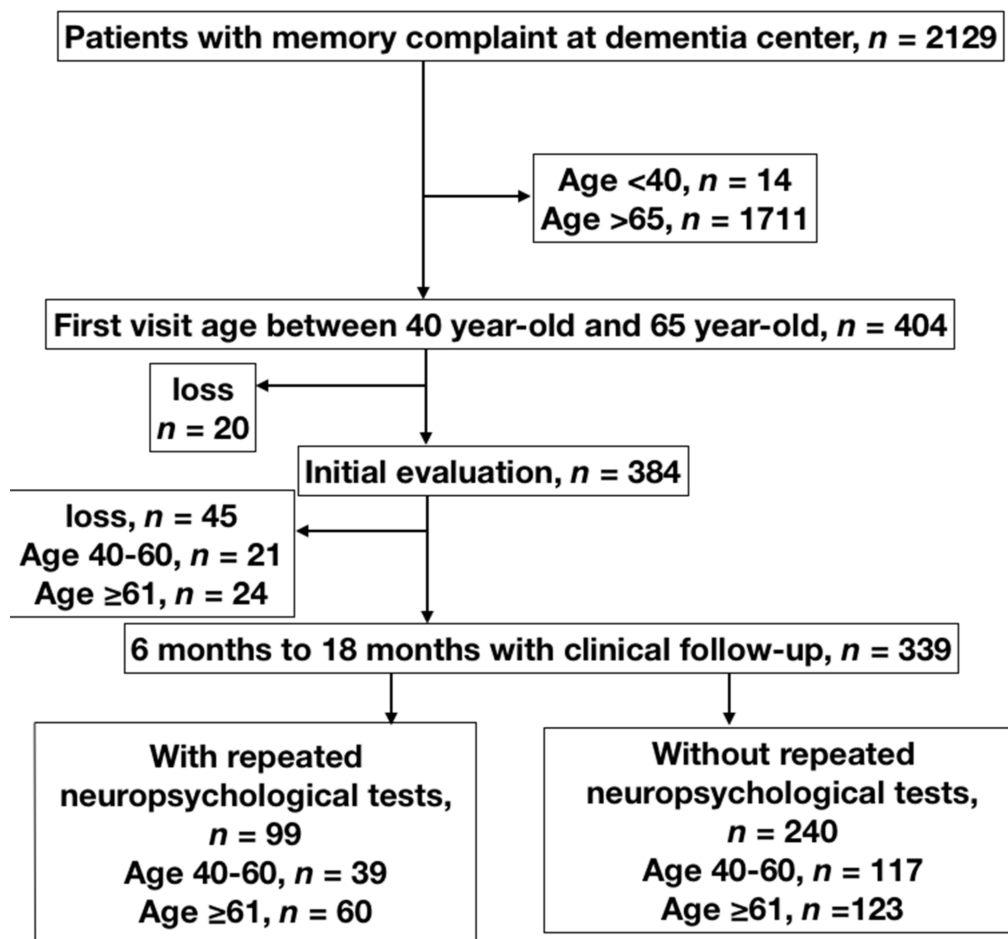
Patients with memory complaint at dementia center, $n$ = 2129

Age <40, $n$ = 14
Age >65, $n$ = 1711

First visit age between 40 year-old and 65 year-old, $n$ = 404

loss
$n$ = 20

Initial evaluation, $n$ = 384

loss, $n$ = 45
Age 40-60, $n$ = 21
Age ≥61, $n$ = 24

6 months to 18 months with clinical follow-up, $n$ = 339

With repeated neuropsychological tests, $n$ = 99
Age 40-60, $n$ = 39
Age ≥61, $n$ = 60

Without repeated neuropsychological tests, $n$ = 240
Age 40-60, $n$ = 117
Age ≥61, $n$ =123